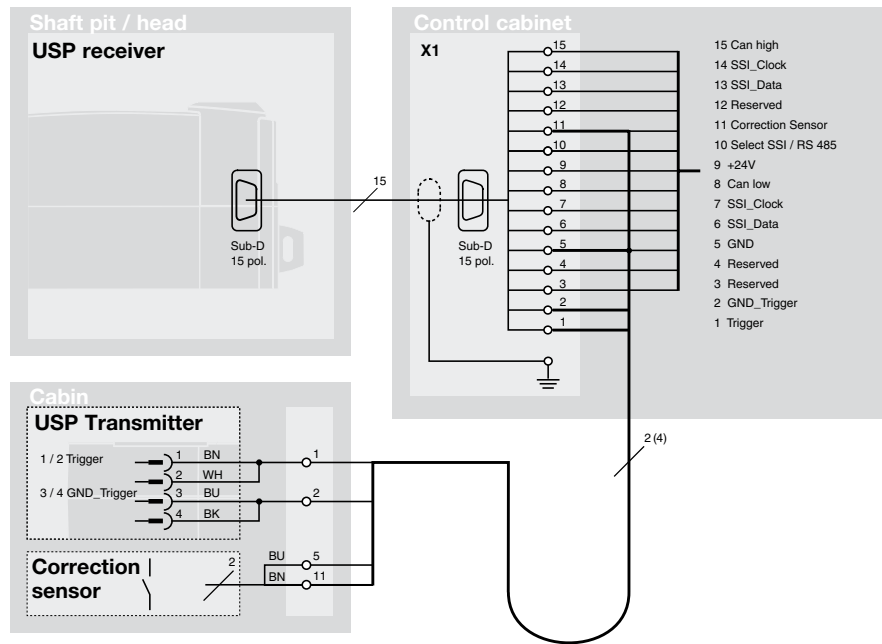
Shaft pit / head

USP receiver

Sub-D
15 pol.

15

Control cabinet

X1

15
14
13
12
11
10
9
8
7
6
5
4
3
2
1

Sub-D
15 pol.

15 Can high
14 SSI_Clock
13 SSI_Data
12 Reserved
11 Correction Sensor
10 Select SSI / RS 485
9 +24V
8 Can low
7 SSI_Clock
6 SSI_Data
5 GND
4 Reserved
3 Reserved
2 GND_Trigger
1 Trigger

Cabin

USP Transmitter

1 / 2 Trigger
3 / 4 GND_Trigger

1 BN
2 WH
3 BU
4 BK

1
2

2 (4)

Correction sensor

2

BU 5
BN 11